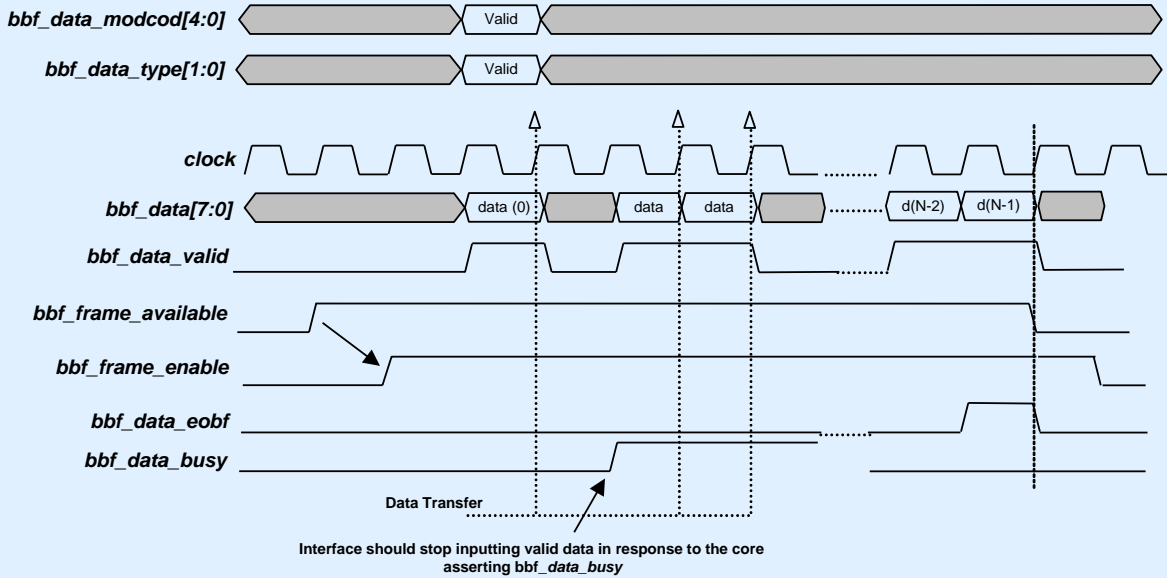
bbf_data_modcod[4:0]
Valid
bbf_data_type[1:0]
Valid
clock
bbf_data[7:0]
data (0)
data
data
d(N-2)
d(N-1)
bbf_data_valid
bbf_frame_available
bbf_frame_enable
bbf_data_eobf
bbf_data_busy
Data Transfer
Interface should stop inputting valid data in response to the core asserting bbf_data_busy